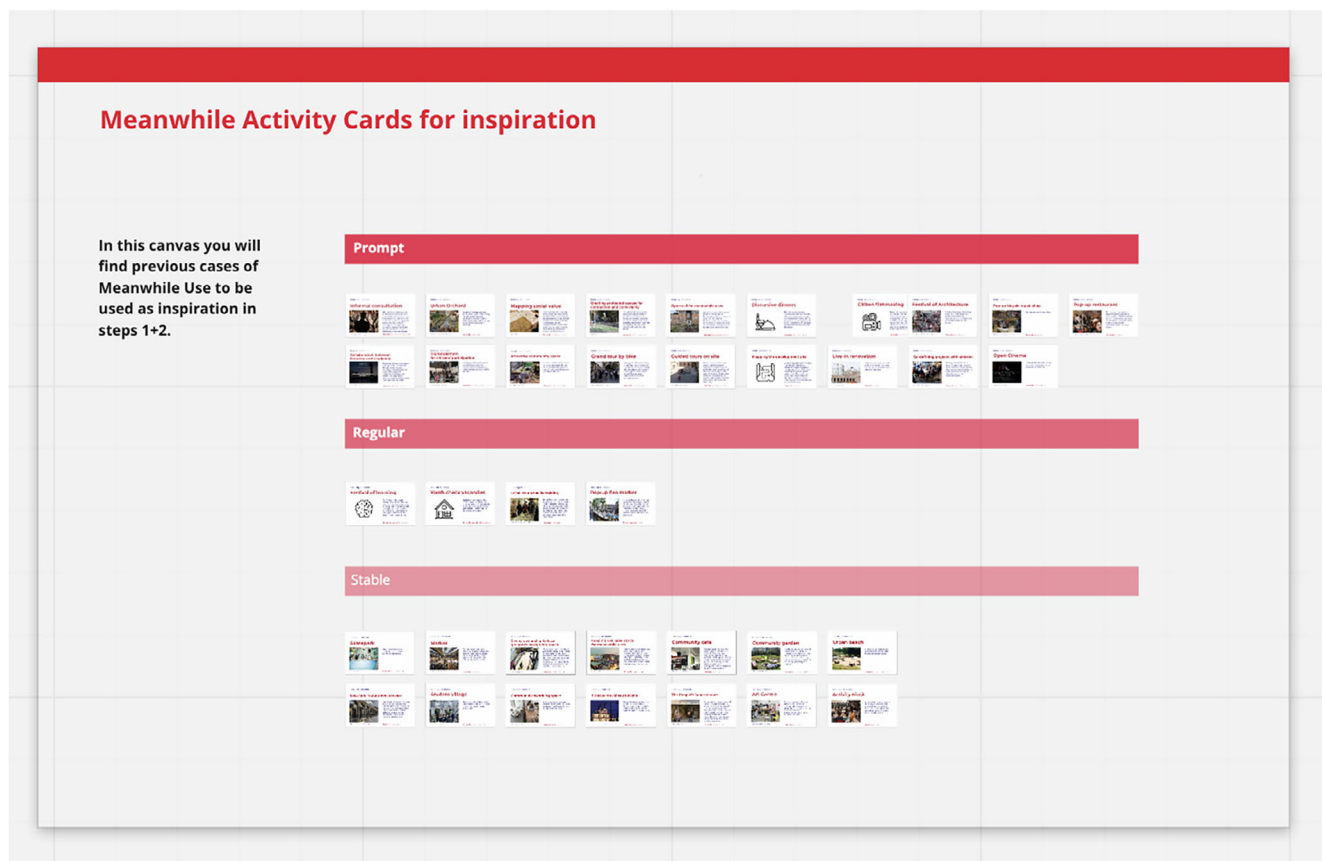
Meanwhile Activity Cards for inspiration

In this canvas you will find previous cases of Meanwhile Use to be used as inspiration in steps 1+2.

Prompt

Informal consultation

Urban Orchard

Mapping social value

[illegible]

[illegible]

Discursive dinners

Citizen filmmaking

Festival of Architecture

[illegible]

Pop-up restaurant

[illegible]

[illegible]

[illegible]

Grand tour by time

Guided tours on site

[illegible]

Live-in renovation

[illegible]

Open Cinema

Regular

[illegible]

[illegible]

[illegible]

Pop-up flea market

Stable

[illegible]

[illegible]

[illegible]

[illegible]

Community cafe

Community garden

Urban beach

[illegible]

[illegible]

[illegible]

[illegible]

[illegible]

Art Centre

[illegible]